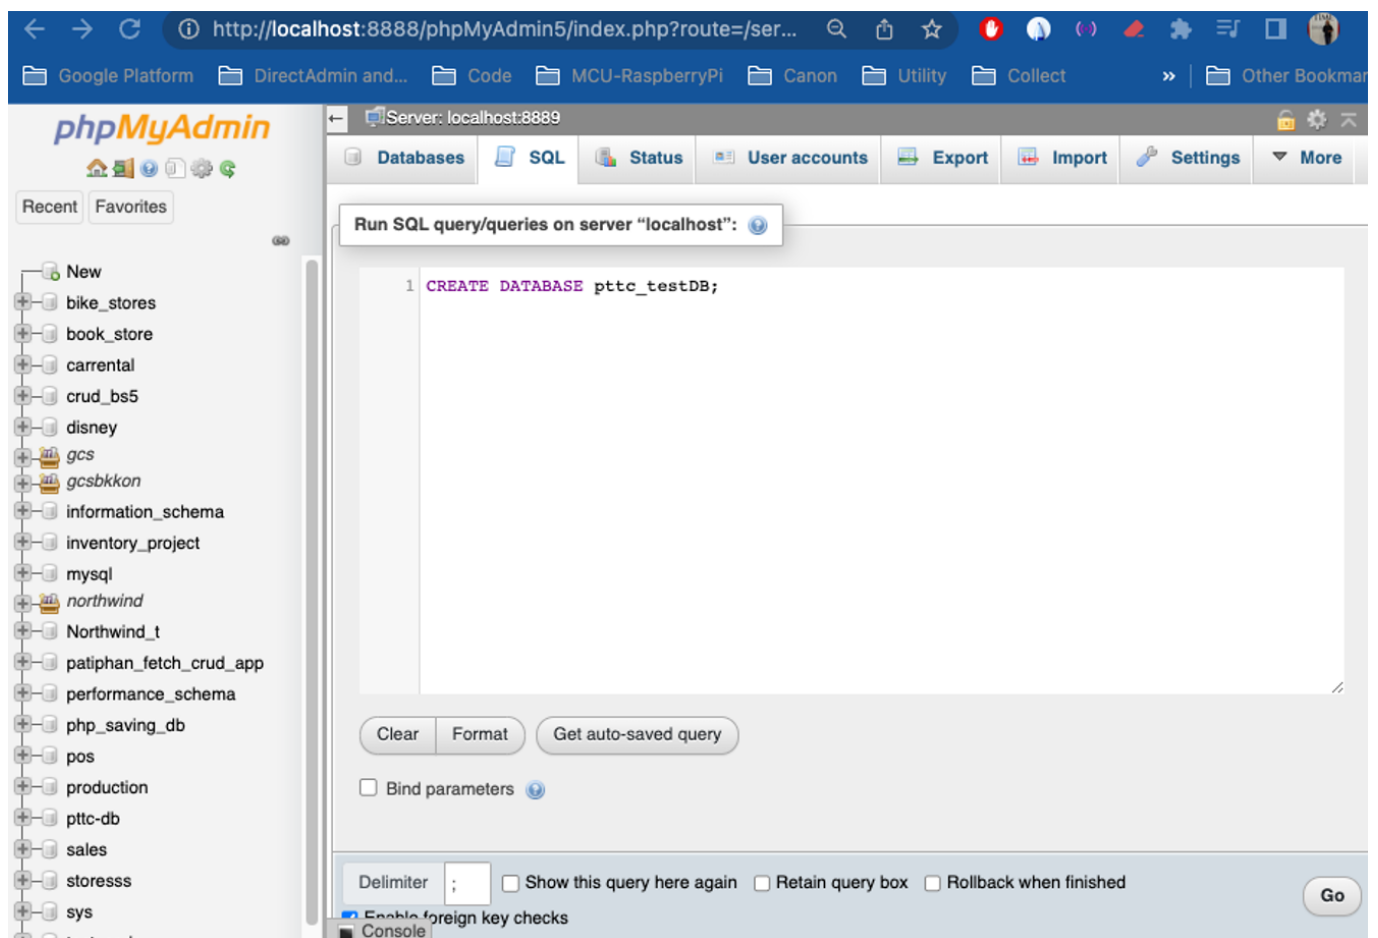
http://localhost:8888/phpMyAdmin5/index.php?route=/ser...

Google Platform DirectAdmin and... Code MCU-RaspberryPi Canon Utility Collect » Other Bookmar

phpMyAdmin

Recent Favorites

New
bike_stores
book_store
carrental
crud_bs5
disney
gcs
gcsbkkon
information_schema
inventory_project
mysql
northwind
Northwind_t
patiphan_fetch_crud_app
performance_schema
php_saving_db
pos
production
pttc-db
sales
storesss
sys

Server: localhost:8889

Databases SQL Status User accounts Export Import Settings More

Run SQL query/queries on server "localhost":

1 CREATE DATABASE pttc_testDB;

Clear Format Get auto-saved query

Bind parameters

Delimiter ; Show this query here again Retain query box Rollback when finished Go

Enable foreign key checks

Console